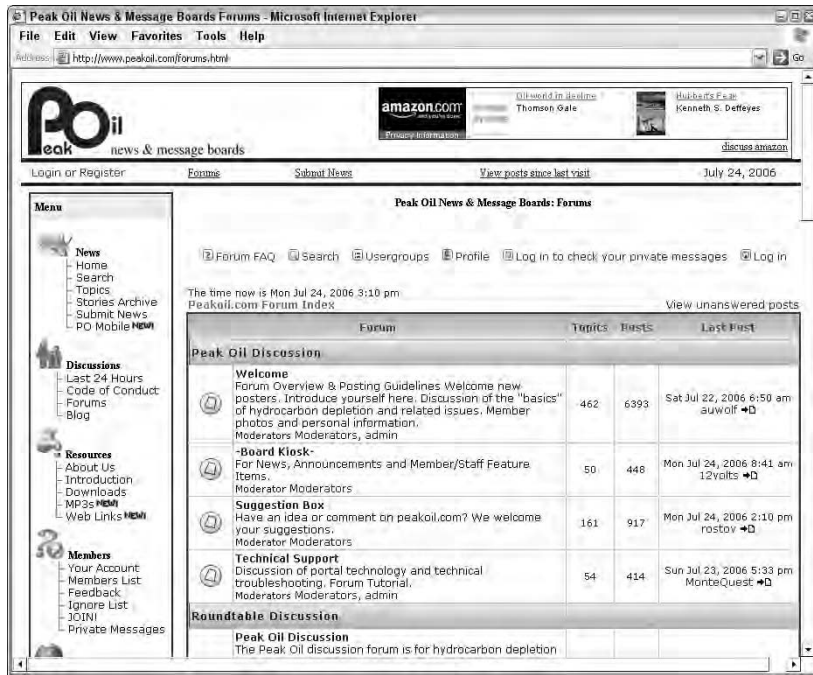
Peak Oil News & Message Boards Forums - Microsoft Internet Explorer

File Edit View Favorites Tools Help

Address http://www.peakoil.com/forums.html

Go

POil eak news & message boards

amazon.com

Privacy Information

Oil-world in decline
Thomson Gale

Hubbert's Peak
Kenneth S. Deffeyes

discuss amazon

Login or Register | Forums | Submit News | View posts since last visit | July 24, 2006

Menu

News
Home
Search
Topics
Stories Archive
Submit News
PO Mobile NEW!

Discussions
Last 24 Hours
Code of Conduct
Forums
Blog

Resources
About Us
Introduction
Downloads
MP3s NEW!
Web Links NEW!

Members
Your Account
Members List
Feedback
Ignore List
JOIN!
Private Messages

Peak Oil News & Message Boards: Forums

Forum FAQ Search Usergroups Profile Log in to check your private messages Log in

The time now is Mon Jul 24, 2006 3:10 pm
Peakoil.com Forum Index

View unanswered posts

| | Forum | Topics | Posts | Last Post |
|---|---|---|---|---|
| Peak Oil Discussion | | | | |
| | **Welcome** Forum Overview & Posting Guidelines Welcome new posters. Introduce yourself here. Discussion of the "basics" of hydrocarbon depletion and related issues. Member photos and personal information. Moderators Moderators, admin | 462 | 6393 | Sat Jul 22, 2006 6:50 am auwolf |
| | **-Board Kiosk-** For News, Announcements and Member/Staff Feature Items. Moderator Moderators | 50 | 448 | Mon Jul 24, 2006 8:41 am 12volts |
| | **Suggestion Box** Have an idea or comment on peakoil.com? We welcome your suggestions. Moderator Moderators | 161 | 917 | Mon Jul 24, 2006 2:10 pm rostov |
| | **Technical Support** Discussion of portal technology and technical troubleshooting. Forum Tutorial. Moderators Moderators, admin | 54 | 414 | Sun Jul 23, 2006 5:33 pm MonteQuest |
| Roundtable Discussion | | | | |
| | **Peak Oil Discussion** The Peak Oil discussion forum is for hydrocarbon depletion | | | |